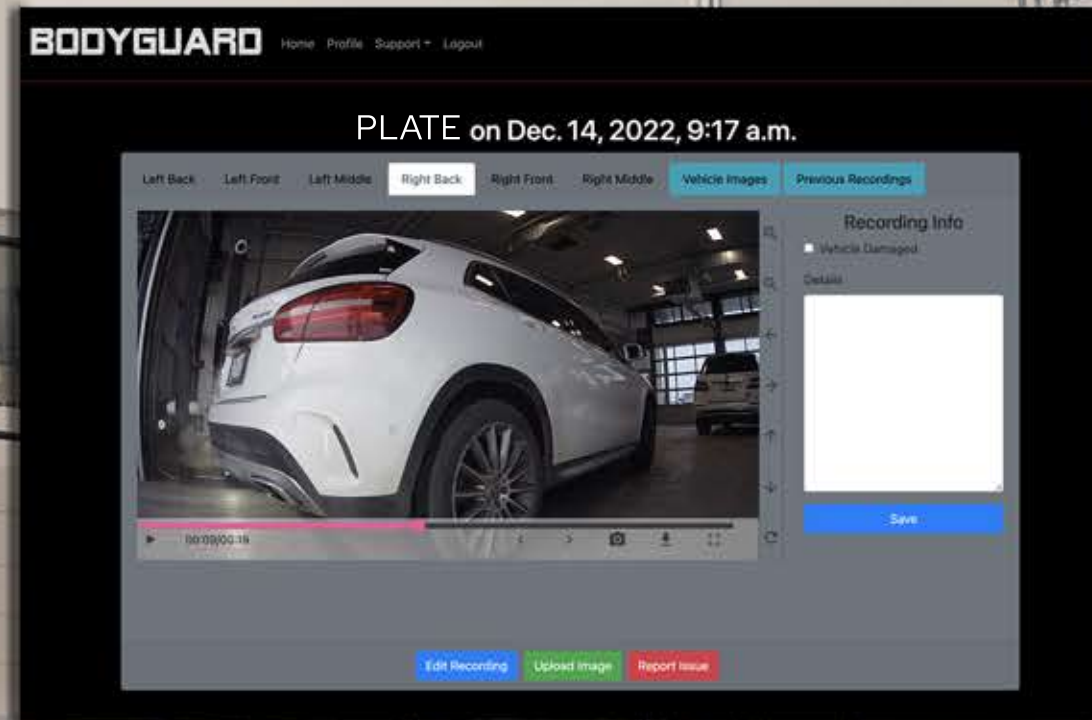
BODYGUARD Home Profile Support Logout

PLATE on Dec. 14, 2022, 9:17 a.m.

Left Back Left Front Left Middle Right Back Right Front Right Middle Vehicle Images Previous Recordings

Recording Info

Vehicle Damaged

Details

Save

00:09/00:16

Edit Recording Upload Image Report Issue